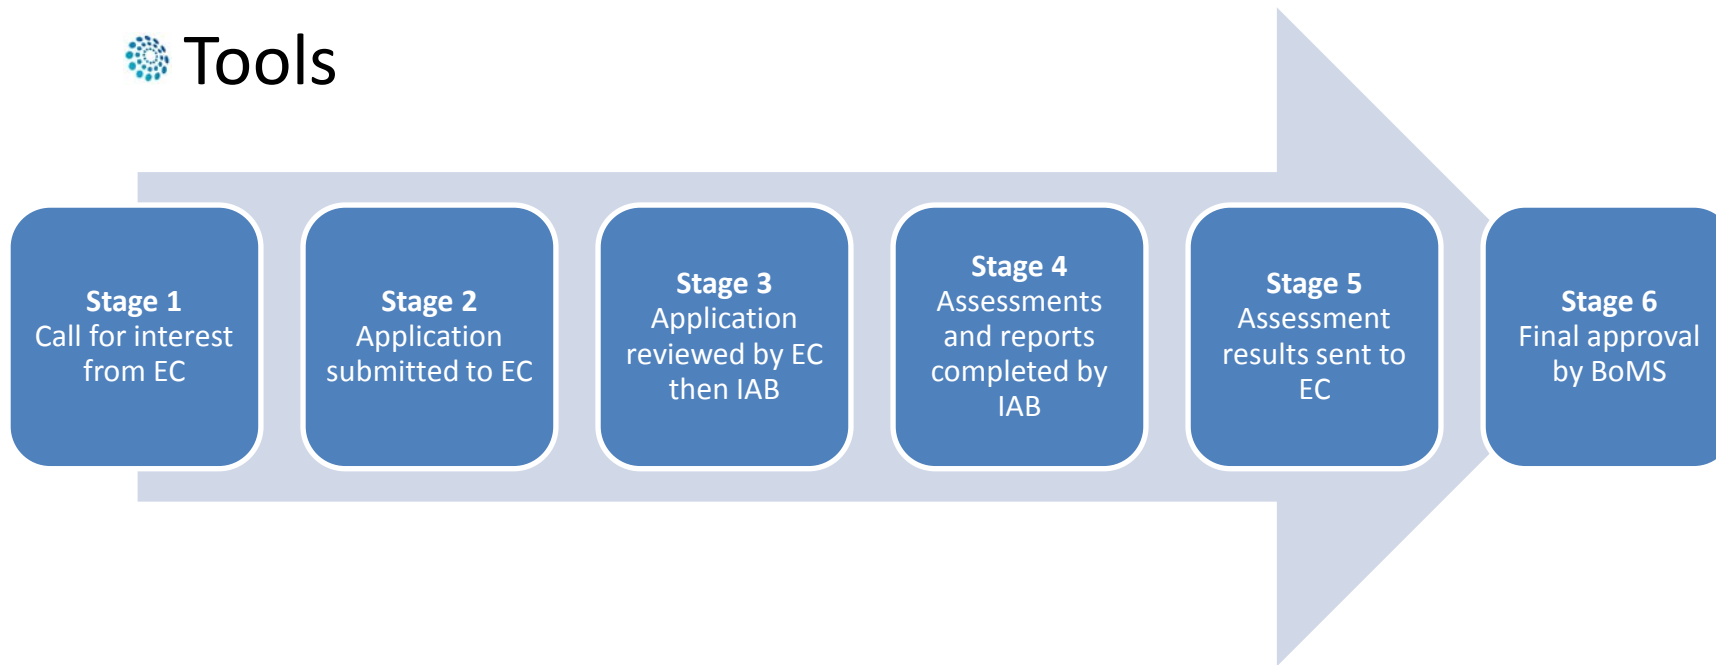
Tools

**Stage 1**
Call for interest from EC

**Stage 2**
Application submitted to EC

**Stage 3**
Application reviewed by EC then IAB

**Stage 4**
Assessments and reports completed by IAB

**Stage 5**
Assessment results sent to EC

**Stage 6**
Final approval by BoMS